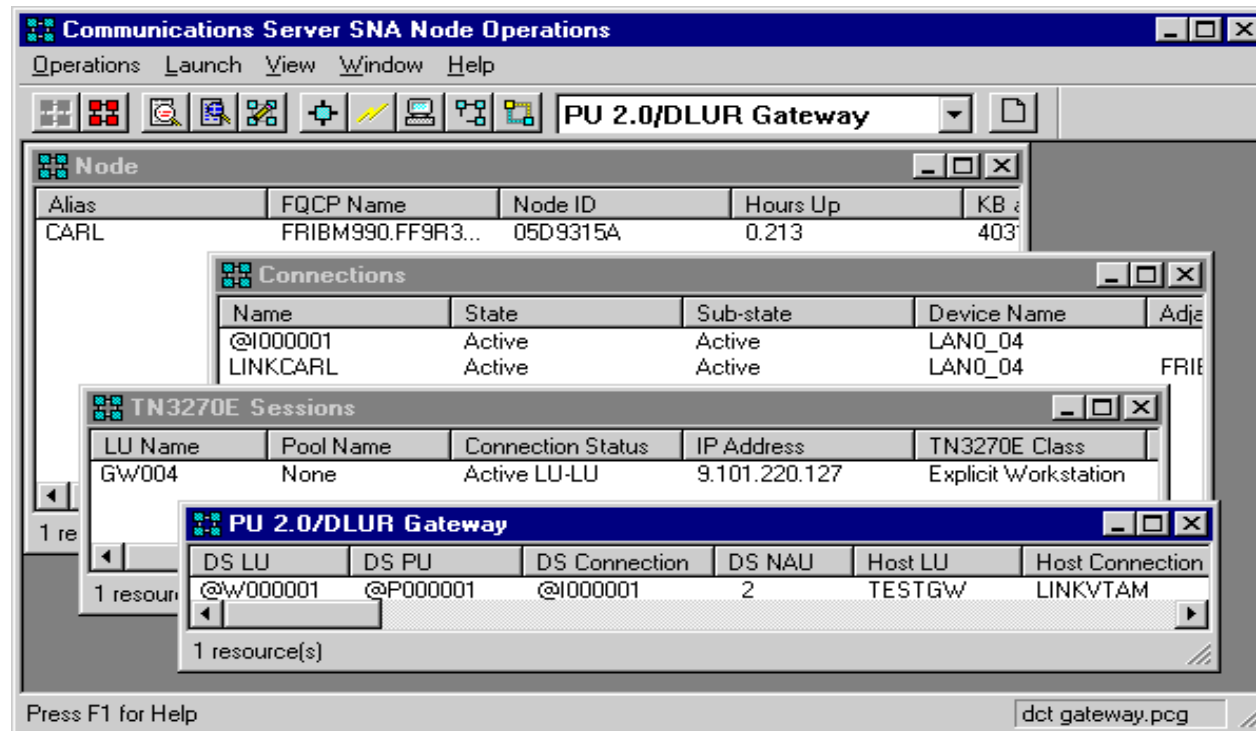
Communications Server SNA Node Operations

Operations Launch View Window Help

PU 2.0/DLUR Gateway

Node

| Alias | FQCP Name | Node ID | Hours Up | KB a |
|---|---|---|---|---|
| CARL | FRIBM990.FF9R3... | 05D9315A | 0.213 | 403 |

1 re

Connections

| Name | State | Sub-state | Device Name | Adja |
|---|---|---|---|---|
| @I000001 | Active | Active | LAN0_04 | |
| LINKCARL | Active | Active | LAN0_04 | FRIE |

TN3270E Sessions

| LU Name | Pool Name | Connection Status | IP Address | TN3270E Class |
|---|---|---|---|---|
| GW004 | None | Active LU-LU | 9.101.220.127 | Explicit Workstation |

1 resour

PU 2.0/DLUR Gateway

| DS LU | DS PU | DS Connection | DS NAU | Host LU | Host Connection |
|---|---|---|---|---|---|
| @W000001 | @P000001 | @I000001 | 2 | TESTGW | LINKVTAM |

1 resource(s)

Press F1 for Help

dct gateway.pcg